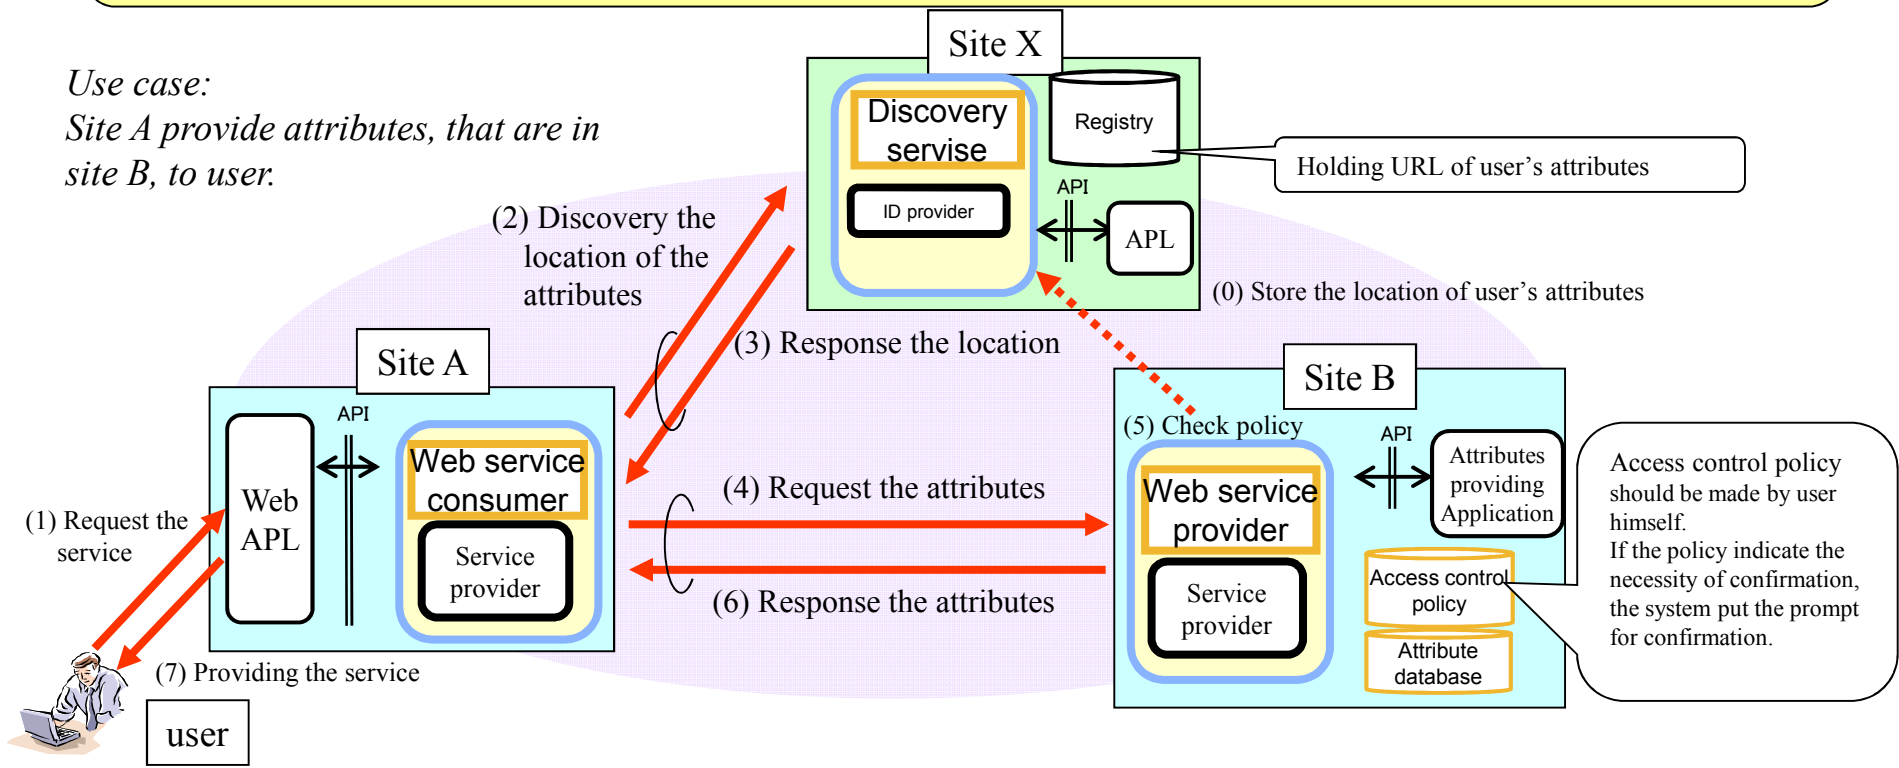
Use case:
Site A provide attributes, that are in site B, to user.

Site X

Discovery servise

Registry

ID provider

API

APL

Holding URL of user's attributes

(0) Store the location of user's attributes

(2) Discovery the location of the attributes

(3) Response the location

Site A

API

Web APL

Web service consumer

Service provider

(1) Request the service

(4) Request the attributes

(6) Response the attributes

(7) Providing the service

user

Site B

(5) Check policy

API

Web service provider

Service provider

Attributes providing Application

Access control policy

Attribute database

Access control policy should be made by user himself.
If the policy indicate the necessity of confirmation, the system put the prompt for confirmation.